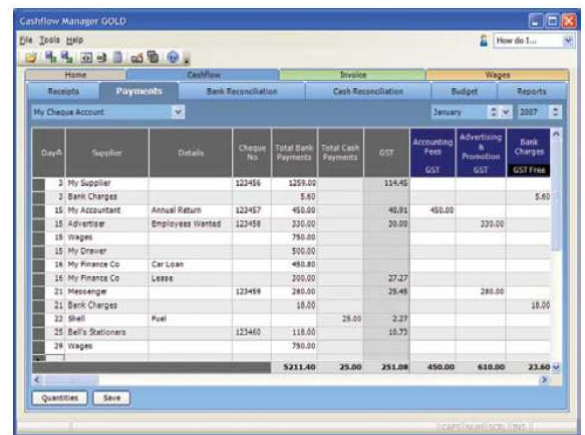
Cashflow Manager GOLD

File Tools Help

How do I...

Home | Cashflow | Invoice | Wages

Receipts | Payments | Bank Reconciliation | Cash Reconciliation | Budget | Reports

My Cheque Account

January | 2007

| Day | Supplier | Details | Cheque No | Total Bank Payments | Total Cash Payments | GST | Accounting Fees GST | Advertising & Promotion GST | Bank Charges GST Free |
|---|---|---|---|---|---|---|---|---|---|
| 3 | My Supplier | | 123456 | 1259.00 | | 114.45 | | | |
| 3 | Bank Charges | | | 5.60 | | | | | 5.60 |
| 15 | My Accountant | Annual Return | 123457 | 450.00 | | 40.91 | 450.00 | | |
| 15 | Advertiser | Employees Wanted | 123458 | 330.00 | | 30.00 | | 330.00 | |
| 15 | Wages | | | 750.00 | | | | | |
| 15 | My Drawer | | | 500.00 | | | | | |
| 16 | My Finance Co | Car Loan | | 450.80 | | | | | |
| 16 | My Finance Co | Lease | | 300.00 | | 27.27 | | | |
| 21 | Messenger | | 123459 | 280.00 | | 25.45 | | 280.00 | |
| 21 | Bank Charges | | | 18.00 | | | | | 18.00 |
| 22 | Shell | Fuel | | | 25.00 | 2.27 | | | |
| 25 | Bell's Stationers | | 123460 | 118.00 | | 10.73 | | | |
| 29 | Wages | | | 750.00 | | | | | |
| | | | | 5211.40 | 25.00 | 251.08 | 450.00 | 610.00 | 23.60 |

Quantities | Save